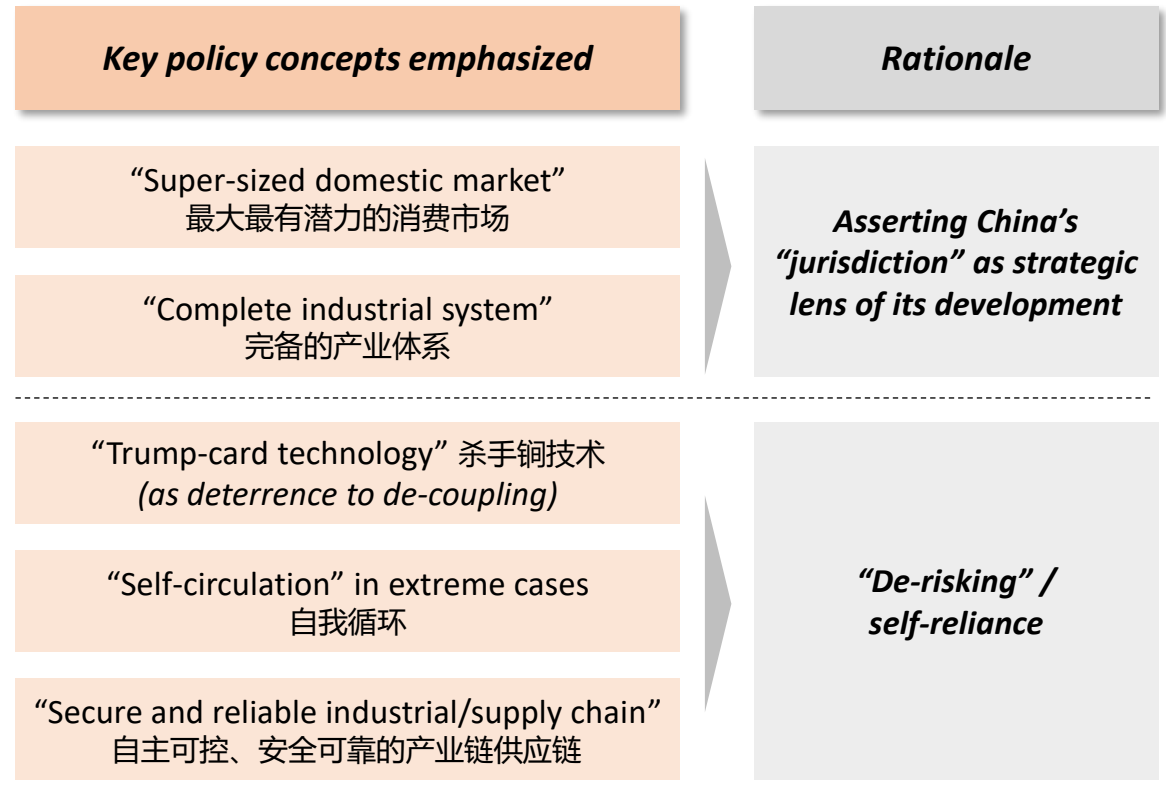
Key policy concepts emphasized

Rationale

“Super-sized domestic market”
最大最有潜力的消费市场

“Complete industrial system”
完备的产业体系

Asserting China’s “jurisdiction” as strategic lens of its development

“Trump-card technology” 杀手锏技术
(as deterrence to de-coupling)

“Self-circulation” in extreme cases
自我循环

“Secure and reliable industrial/supply chain”
自主可控、安全可靠的产业链供应链

“De-risking” / self-reliance